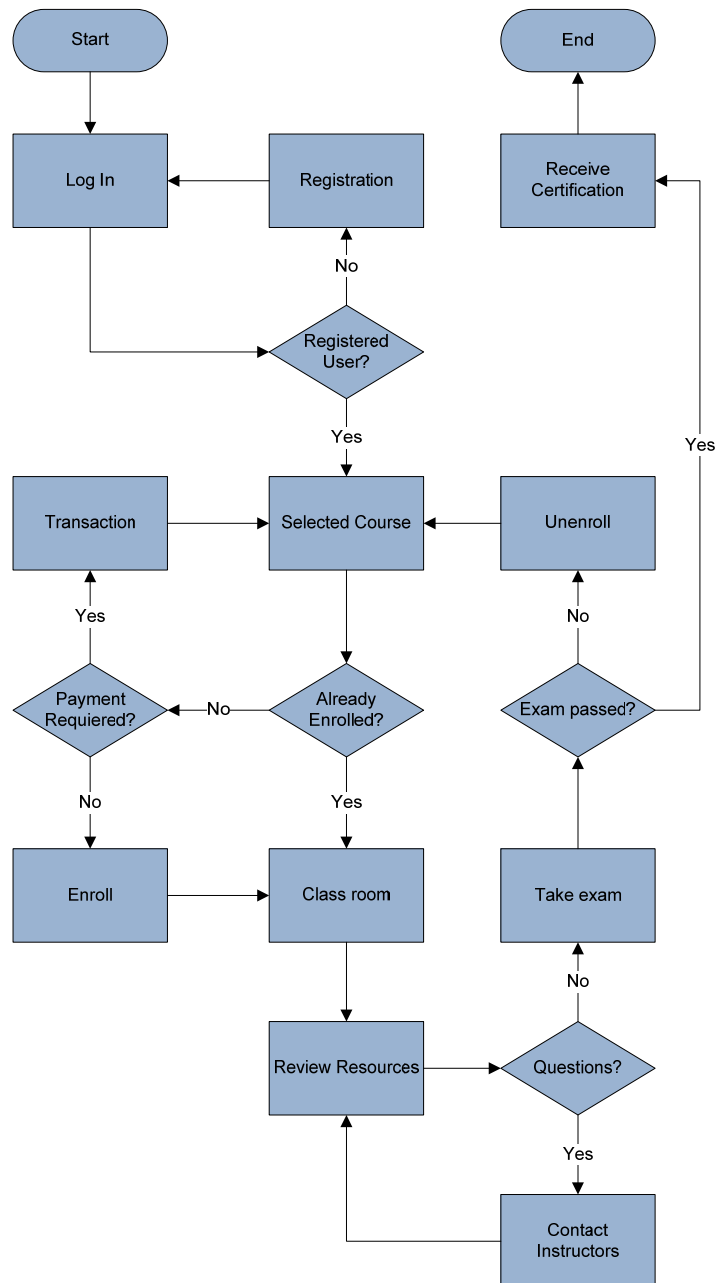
Start

End

Log In

Registration

Receive Certification

No

Registered User?

Yes

Yes

Transaction

Selected Course

Unenroll

Yes

No

Payment Requiered?

No

Already Enrolled?

Exam passed?

No

Yes

Enroll

Class room

Take exam

No

Review Resources

Questions?

Yes

Contact Instructors